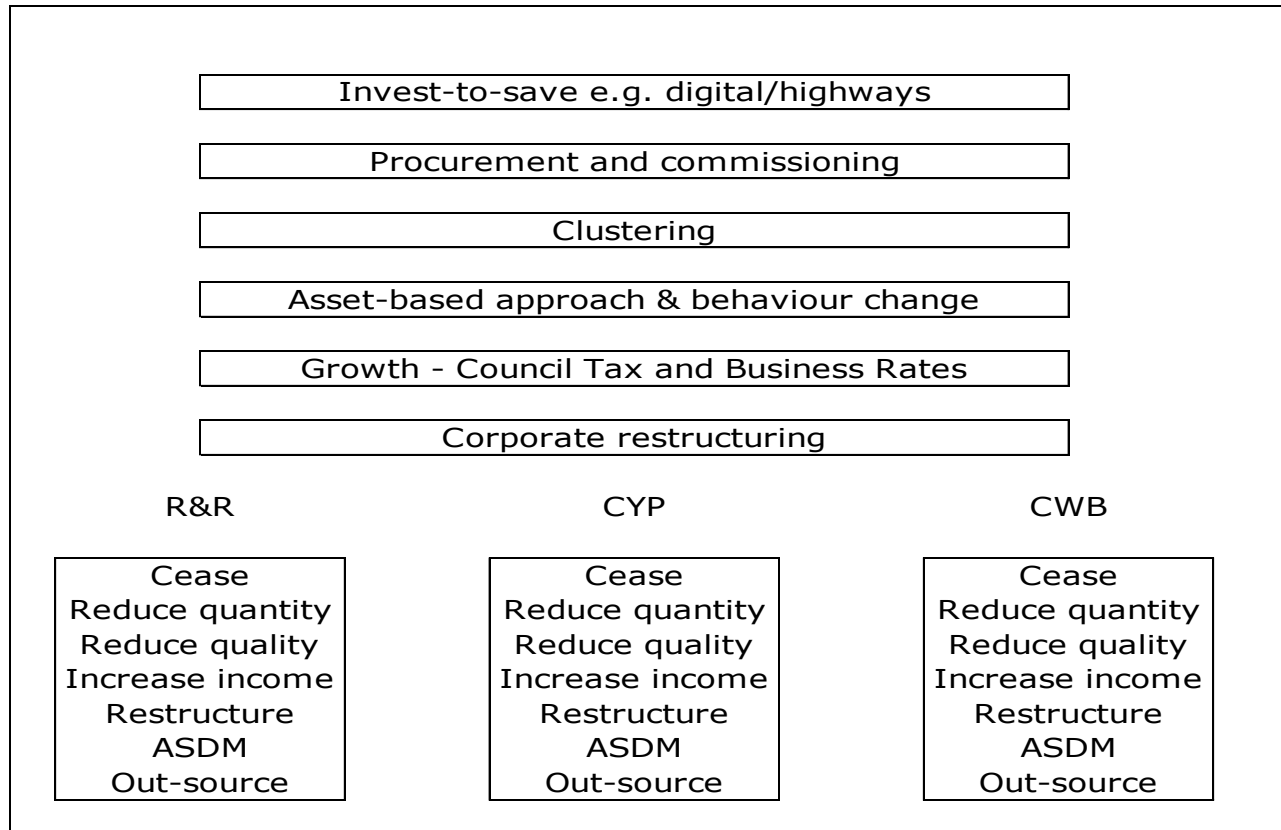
Invest-to-save e.g. digital/highways

Procurement and commissioning

Clustering

Asset-based approach & behaviour change

Growth - Council Tax and Business Rates

Corporate restructuring

R&R

Cease
Reduce quantity
Reduce quality
Increase income
Restructure
ASDM
Out-source

CYP

Cease
Reduce quantity
Reduce quality
Increase income
Restructure
ASDM
Out-source

CWB

Cease
Reduce quantity
Reduce quality
Increase income
Restructure
ASDM
Out-source